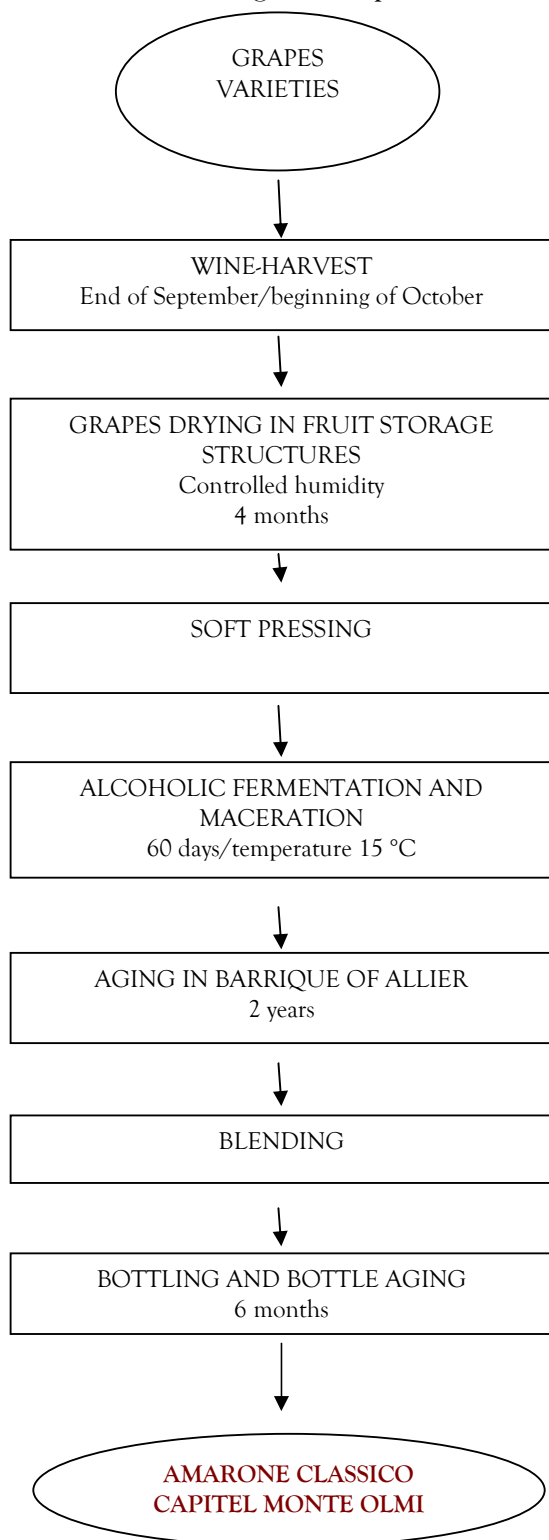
GRAPES VARIETIES

WINE-HARVEST
End of September/beginning of October

GRAPES DRYING IN FRUIT STORAGE STRUCTURES
Controlled humidity
4 months

SOFT PRESSING

ALCOHOLIC FERMENTATION AND MACERATION
60 days/temperature 15 °C

AGING IN BARRIQUE OF ALLIER
2 years

BLENDING

BOTTLING AND BOTTLE AGING
6 months

AMARONE CLASSICO
CAPITEL MONTE OLMI